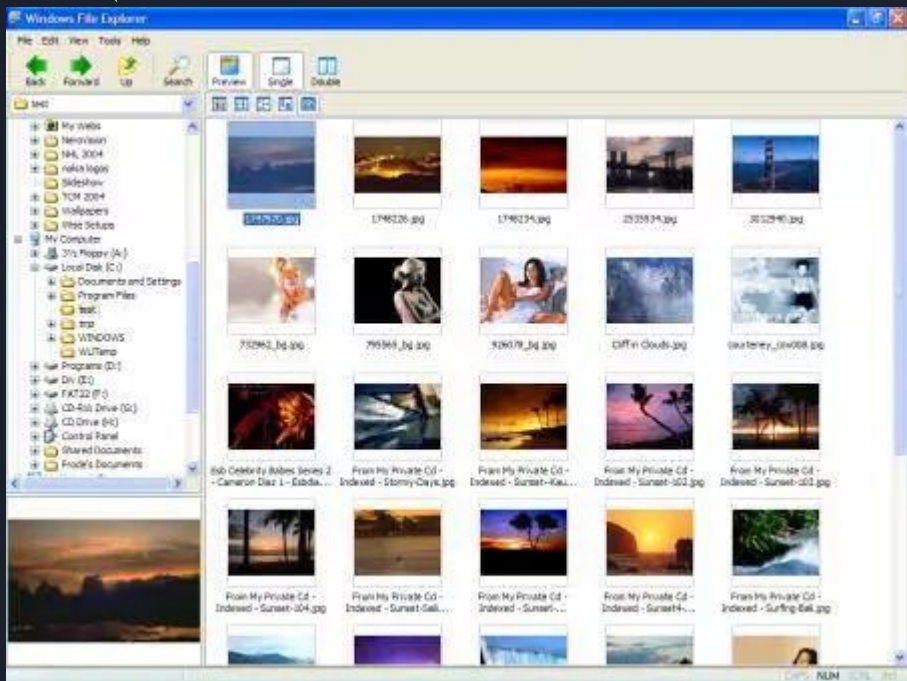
Windows File Explorer

File Edit View Tools Help

Back Forward Up Search Preview Single Double

test

My Webs
Nerovision
NHL 2004
nokia logos
Slideshow
TCM 2004
Wallpapers
Wise Setups
My Computer
3½ Floppy (A:)
Local Disk (C:)
Documents and Settings
Program Files
test
tmp
WINDOWS
WUTemp
Programs (D:)
Div (E:)
FAT32 (F:)
CD-RW Drive (G:)
CD Drive (H:)
Control Panel
Shared Documents
Frode's Documents

1747570.jpg
1748226.jpg
1748234.jpg
2535834.jpg
3012840.jpg
732962_bg.jpg
795869_bg.jpg
926078_bg.jpg
Cliff in Clouds.jpg
courteney_cox008.jpg
fsb Celebrity Babes Series 2 - Cameron Diaz 1 - Esbdia...
From My Private Cd - Indexed - Stormy-Days.jpg
From My Private Cd - Indexed - Sunset-Kau...
From My Private Cd - Indexed - Sunset-102.jpg
From My Private Cd - Indexed - Sunset-103.jpg
From My Private Cd - Indexed - Sunset-104.jpg
From My Private Cd - Indexed - Sunset-Gali...
From My Private Cd - Indexed - Sunset-...
From My Private Cd - Indexed - Sunset4-...
From My Private Cd - Indexed - Surfing-Bali.jpg

CAPS NUM SCRL INS